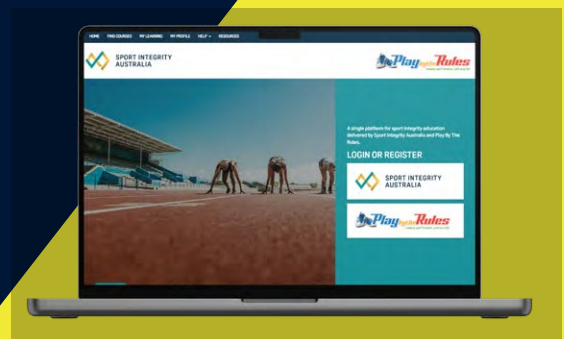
HOME FIND COURSES MY LEARNING MY PROFILE HELP RESOURCES

SPORT INTEGRITY AUSTRALIA

Play by the Rules

A single platform for sport integrity education delivered by Sport Integrity Australia and Play By The Rules.

LOGIN OR REGISTER

SPORT INTEGRITY AUSTRALIA

Play by the Rules